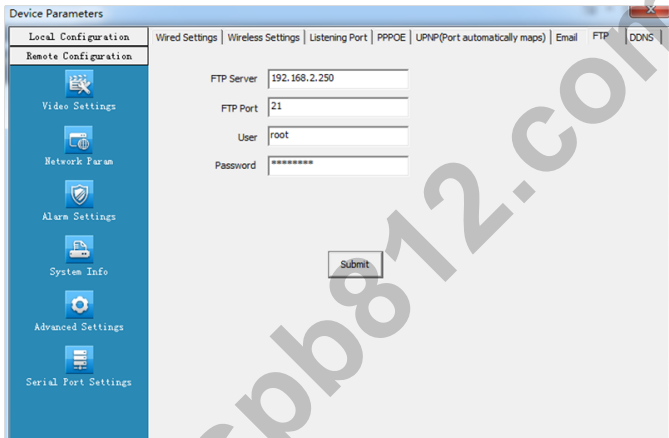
Device Parameters

Local Configuration
Remote Configuration
Video Settings
Network Param
Alarm Settings
System Info
Advanced Settings
Serial Port Settings

Wired Settings | Wireless Settings | Listening Port | PPPOE | UPNP(Port automatically maps) | Email | FTP | DDNS

FTP Server 192.168.2.250
FTP Port 21
User root
Password ********

Submit

cpb812.com